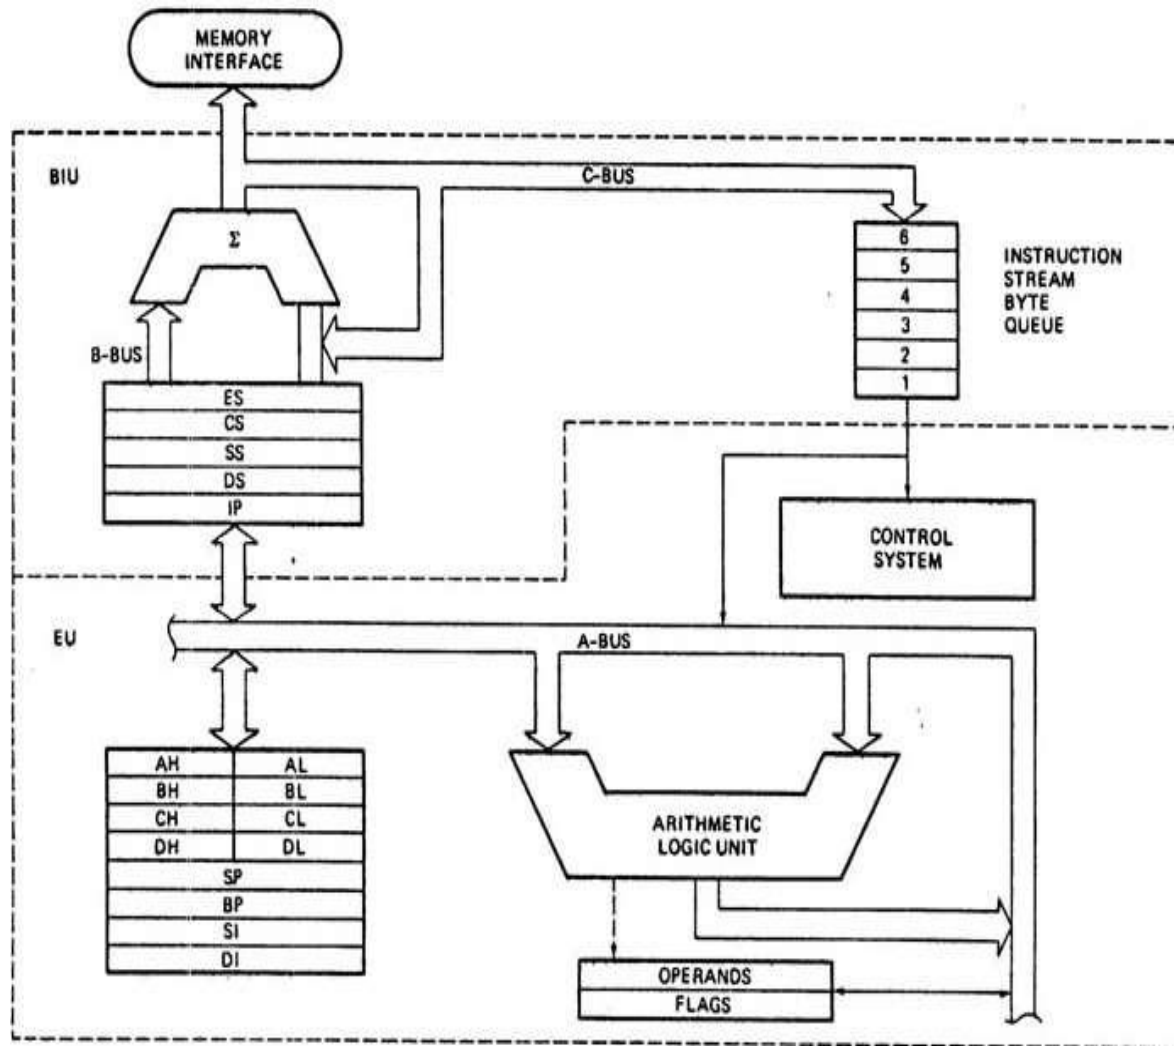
MEMORY INTERFACE

BIU

C-BUS

Σ

B-BUS

6
5
4
3
2
1

INSTRUCTION STREAM BYTE QUEUE

ES
CS
SS
DS
IP

CONTROL SYSTEM

EU

A-BUS

| AH | AL |
|---|---|
| BH | BL |
| CH | CL |
| DH | DL |

SP
BP
SI
DI

ARITHMETIC LOGIC UNIT

OPERANDS
FLAGS